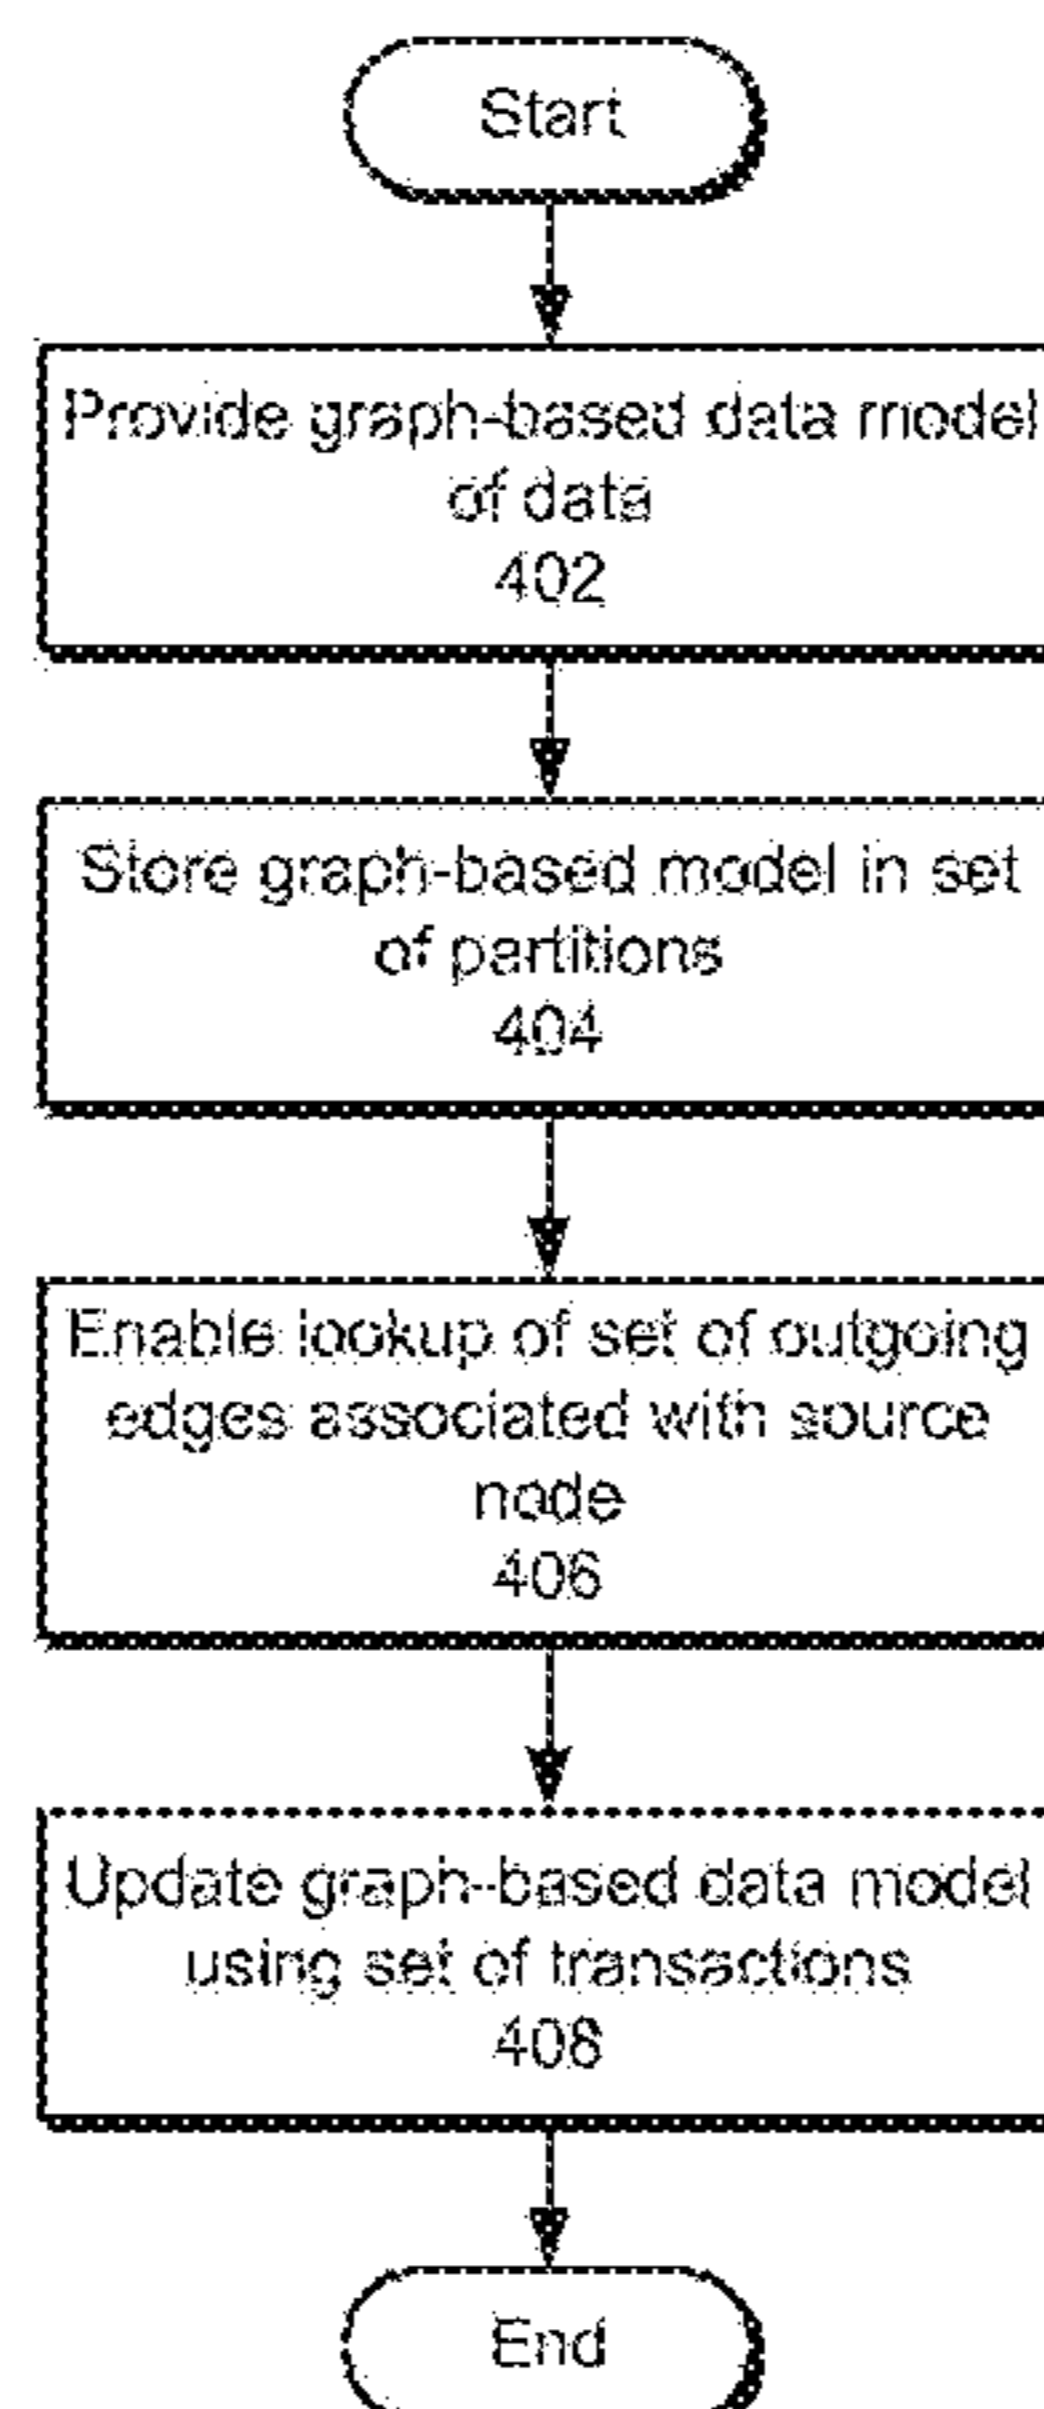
Start

Provide graph-based data model of data
402

Store graph-based model in set of partitions
404

Enable lookup of set of outgoing edges associated with source node
406

Update graph-based data model using set of transactions
408

End